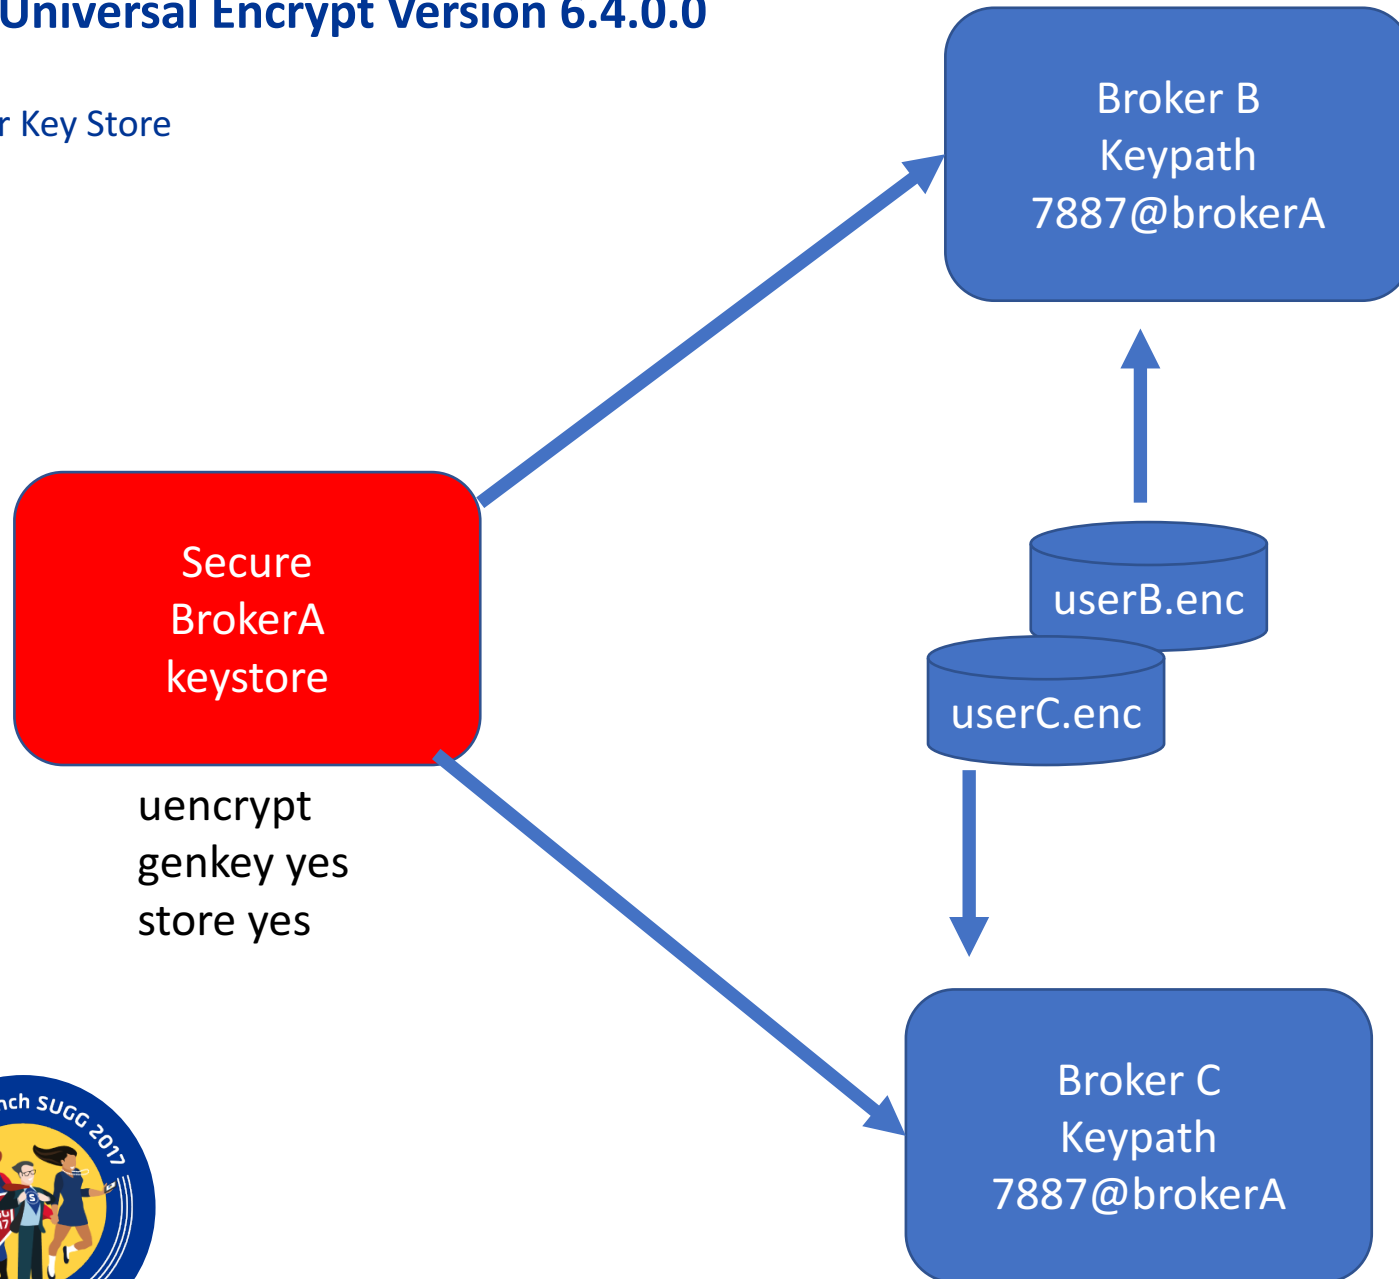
Universal Encrypt Version 6.4.0.0

r Key Store

Broker B
Keypath
7887@brokerA

Secure
BrokerA
keystore

uencrypt
genkey yes
store yes

userB.enc

userC.enc

Broker C
Keypath
7887@brokerA

nch SUGG 2017